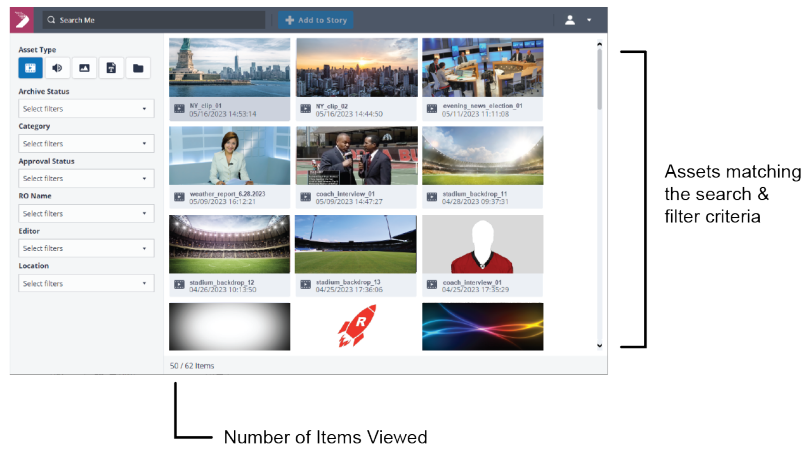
Search Me

Add to Story

Asset Type

Archive Status

Select filters

Category

Select filters

Approval Status

Select filters

RO Name

Select filters

Editor

Select filters

Location

Select filters

NY_clip_01
05/16/2023 14:53:14

NY_clip_02
05/16/2023 14:44:50

evening_news_election_01
05/11/2023 11:11:08

weather_report_6.28.2023
05/09/2023 16:12:21

coach_interview_01
05/09/2023 14:47:27

stadium_backdrop_11
04/28/2023 09:37:51

stadium_backdrop_12
04/26/2023 10:13:50

stadium_backdrop_13
04/25/2023 17:36:06

coach_interview_01
04/25/2023 17:35:29

R

50 / 62 Items

Assets matching the search & filter criteria

Number of Items Viewed